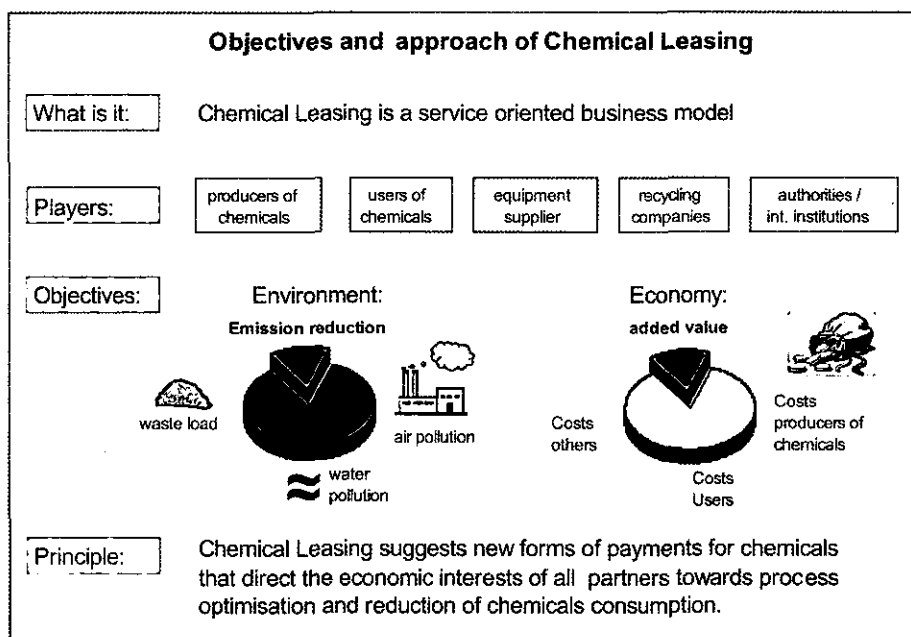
Objectives and approach of Chemical Leasing

What is it:

Chemical Leasing is a service oriented business model

Players:

producers of chemicals

users of chemicals

equipment supplier

recycling companies

authorities / int. institutions

Objectives:

Environment:

Emission reduction

waste load

air pollution

water pollution

Economy:

added value

Costs others

Costs Users

Costs producers of chemicals

Principle:

Chemical Leasing suggests new forms of payments for chemicals that direct the economic interests of all partners towards process optimisation and reduction of chemicals consumption.